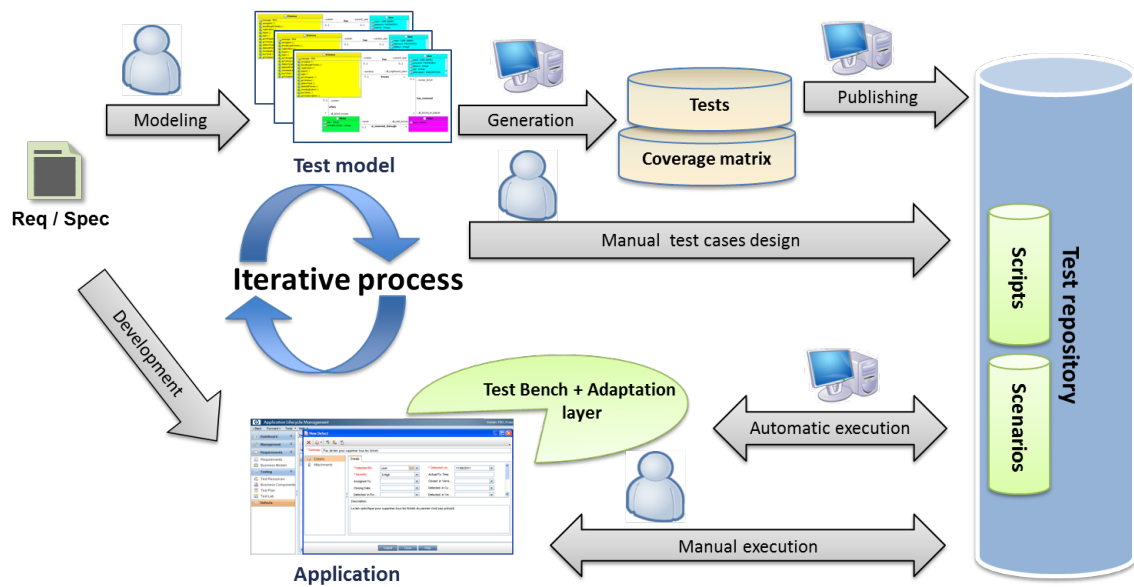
Modeling

Test model

Generation

Tests

Coverage matrix

Publishing

Req / Spec

Iterative process

Manual test cases design

Test repository

Scripts

Scenarios

Development

Test Bench + Adaptation layer

Automatic execution

Application Lifecycle Management

Manual execution

Application